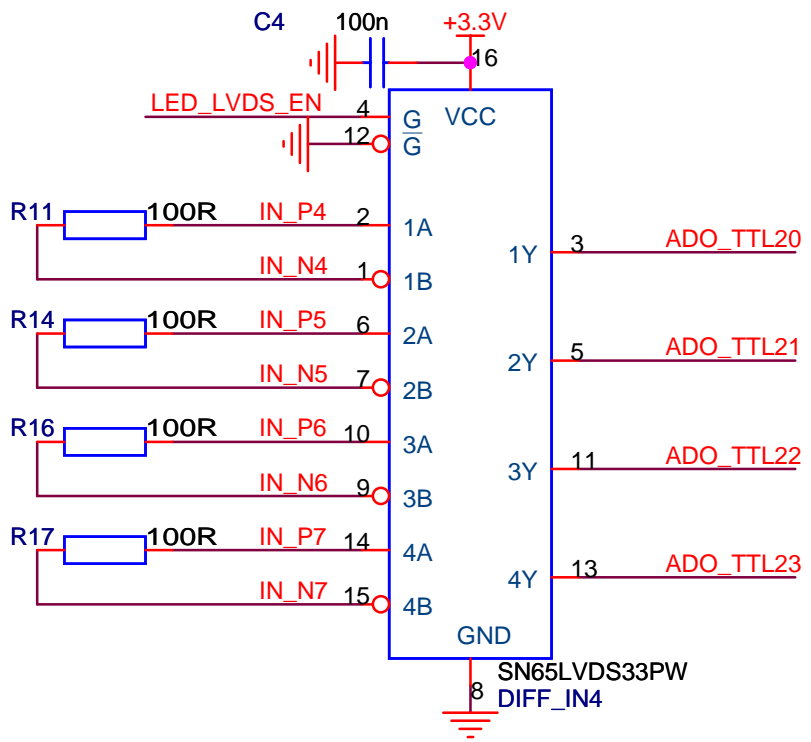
C4
100n
+3.3V
16
LED_LVDS_EN
4
G
VCC
12
$\overline{G}$
R11
100R
IN_P4
2
1A
3
ADO_TTL20
1Y
IN_N4
1
1B
R14
100R
IN_P5
6
2A
5
ADO_TTL21
2Y
IN_N5
7
2B
R16
100R
IN_P6
10
3A
11
ADO_TTL22
3Y
IN_N6
9
3B
R17
100R
IN_P7
14
4A
13
ADO_TTL23
4Y
IN_N7
15
4B
GND
SN65LVDS33PW
8
DIFF_IN4